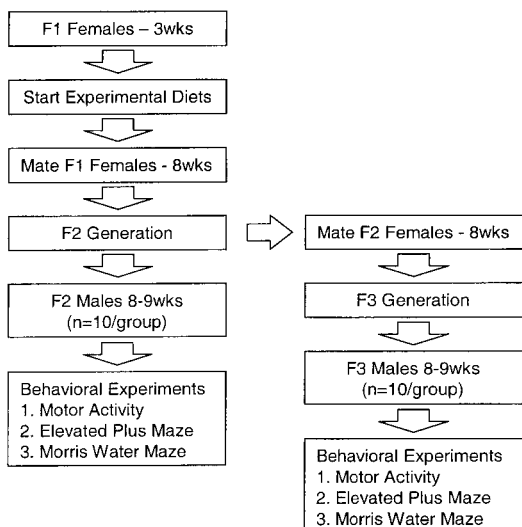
F1 Females – 3wks

Start Experimental Diets

Mate F1 Females - 8wks

F2 Generation

F2 Males 8-9wks
(n=10/group)

Behavioral Experiments
1. Motor Activity
2. Elevated Plus Maze
3. Morris Water Maze

Mate F2 Females - 8wks

F3 Generation

F3 Males 8-9wks
(n=10/group)

Behavioral Experiments
1. Motor Activity
2. Elevated Plus Maze
3. Morris Water Maze